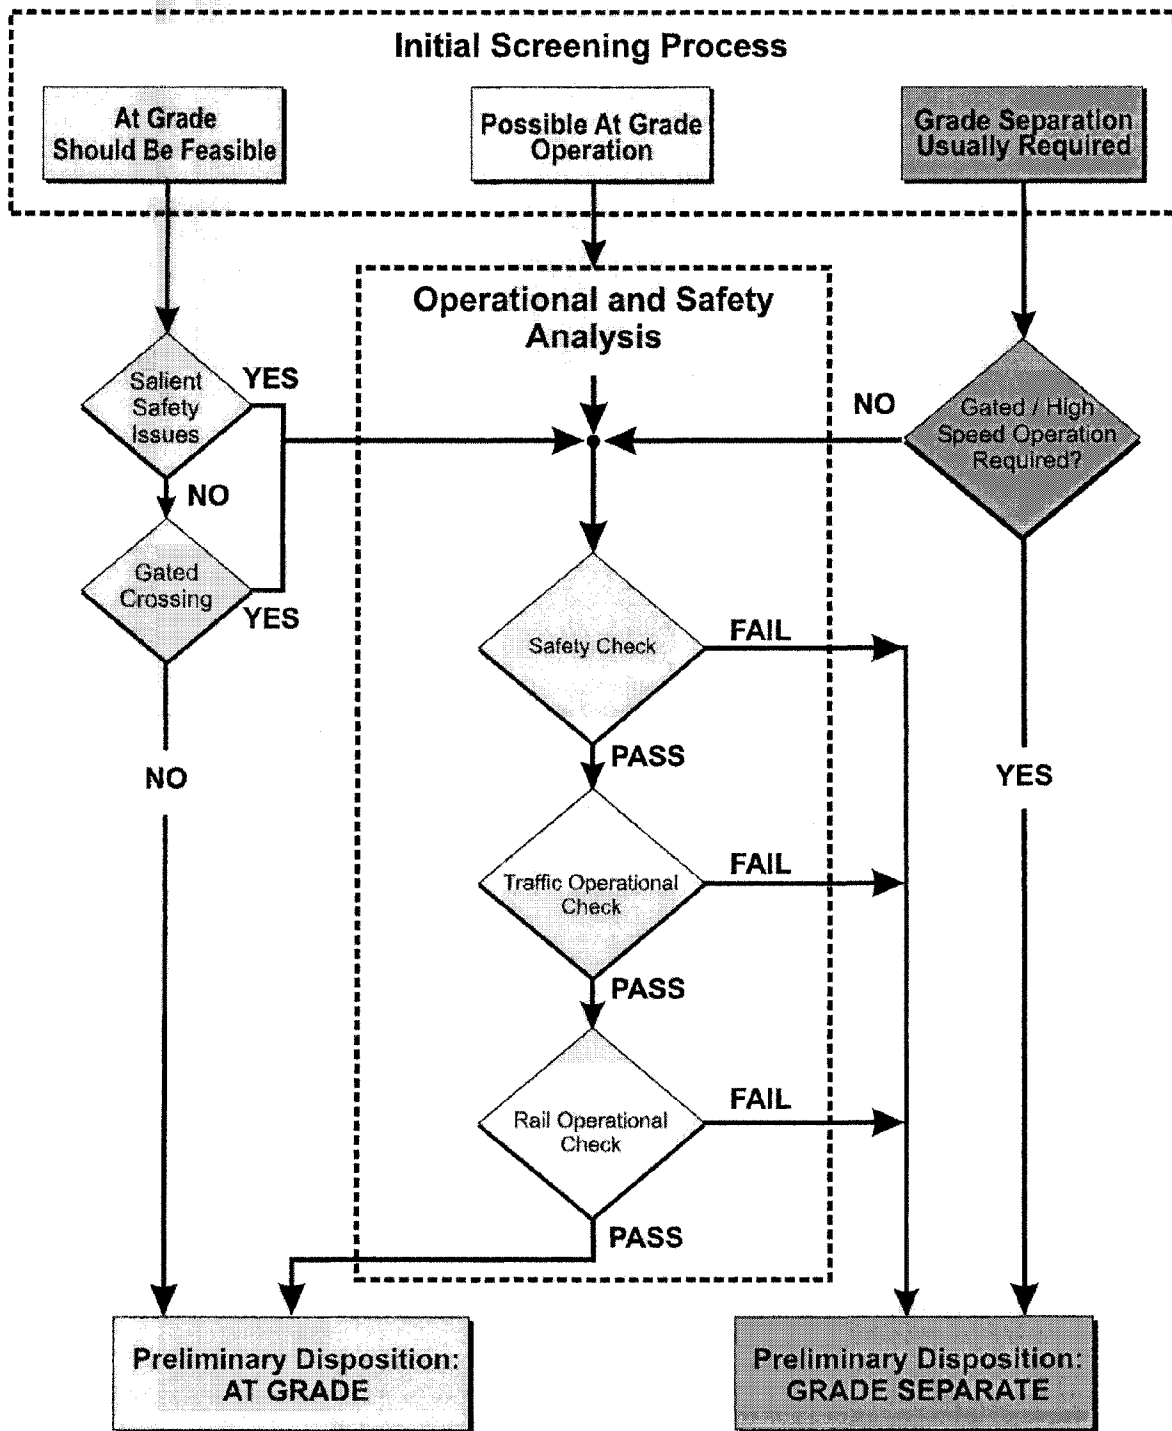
Initial Screening Process

At Grade Should Be Feasible

Possible At Grade Operation

Grade Separation Usually Required

Operational and Safety Analysis

Salient Safety Issues

YES

NO

Gated Crossing

YES

NO

Gated / High Speed Operation Required?

Safety Check

FAIL

PASS

Traffic Operational Check

FAIL

PASS

Rail Operational Check

FAIL

PASS

NO

YES

Preliminary Disposition: AT GRADE

Preliminary Disposition: GRADE SEPARATE